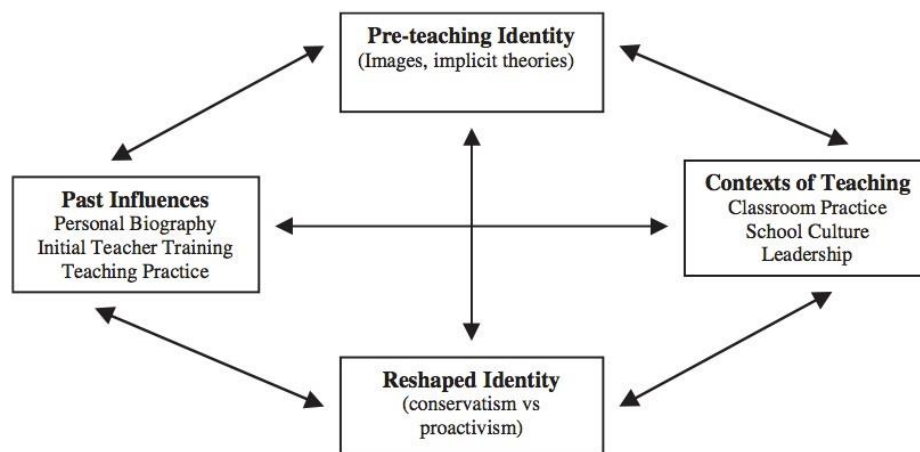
Pre-teaching Identity
(Images, implicit theories)

Past Influences
Personal Biography
Initial Teacher Training
Teaching Practice

Contexts of Teaching
Classroom Practice
School Culture
Leadership

Reshaped Identity
(conservatism vs proactivism)